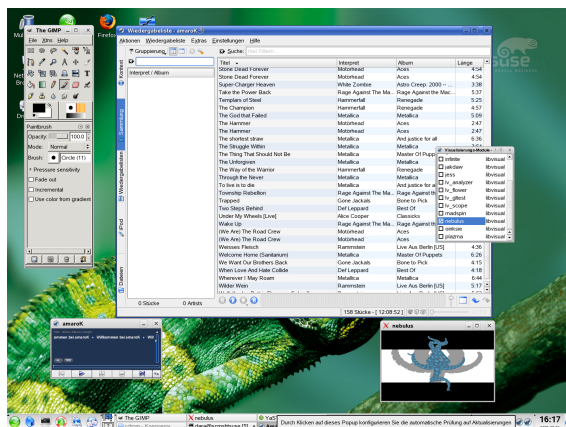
The GIMP
Datei Xtns Hilfe
Mul
Firefox
Netz
Drucker
Paintbrush
Opacity: 100.0
Mode: Normal
Brush: Circle (11)
Pressure sensitivity
Fade out
Incremental
Use color from gradient

Wiedergabeliste - amaroK
Aktionen Wiedergabeliste Extras Einstellungen Hilfe
Gruppierung
Suche: Hier Filtern
Kontext
Sammlung
Wiedergabelisten
iPod
Dateien
Interpret / Album
0 Stücke 0 Artists

| Titel | Interpret | Album | Länge |
|---|---|---|---|
| Stone Dead Forever | Motorhead | Aces | 4:54 |
| Stone Dead Forever | Motorhead | Aces | 4:54 |
| Super-Charger Heaven | White Zombie | Astro Creep: 2000 – | 3:38 |
| Take the Power Back | Rage Against The Ma... | Rage Against the Mac... | 5:37 |
| Templars of Steel | Hammerfall | Renegade | 5:25 |
| The Champion | Hammerfall | Renegade | 4:57 |
| The God that Failed | Metallica | Metallica | 5:09 |
| The Hammer | Motorhead | Aces | 2:47 |
| The Hammer | Motorhead | Aces | 2:47 |
| The shortest straw | Metallica | And justice for all | 6:36 |
| The Struggle Within | Metallica | Metallica | |
| The Thing That Should Not Be | Metallica | Master Of Puppets | |
| The Unforgiven | Metallica | Metallica | |
| The Way of the Warrior | Hammerfall | Renegade | |
| Through the Never | Metallica | Metallica | |
| To live is to die | Metallica | And justice for all | |
| Township Rebellion | Rage Against The Ma... | Rage Against the Mac... | |
| Trapped | Gone Jackals | Bone to Pick | |
| Two Steps Behind | Def Leppard | Best Of | |
| Under My Wheels [Live] | Alice Cooper | Classicks | |
| Wake Up | Rage Against The Ma... | Rage Against the Mac... | |
| (We Are) The Road Crew | Motorhead | Aces | |
| (We Are) The Road Crew | Motorhead | Aces | |
| Weisses Fleisch | Rammstein | Live Aus Berlin [US] | 4:36 |
| Welcome Home (Sanitarium) | Metallica | Master Of Puppets | 6:26 |
| We Want Our Brothers Back | Gone Jackals | Bone to Pick | 4:15 |
| When Love And Hate Collide | Def Leppard | Best Of | 4:18 |
| Wherever I May Roam | Metallica | Metallica | 6:44 |
| Wilder Wein | Rammstein | Live Aus Berlin [US] | 5:17 |

158 Stücke - [ 12:08:52 ]

Visualisierung-Module
infinite libvisual
jakdaw libvisual
jess libvisual
lv_analyzer libvisual
lv_flower libvisual
lv_gltest libvisual
lv_scope libvisual
madspin libvisual
nebulus libvisual
oinksie libvisual
plazma libvisual

amaroK
ommen bei amaroK • Willkommen bei amaroK • Will

nebulus

suse

The GIMP
nebulus
YaST
Durch Klicken auf dieses Popup konfigurieren Sie die automatische Prüfung auf Aktualisierungen
16:17